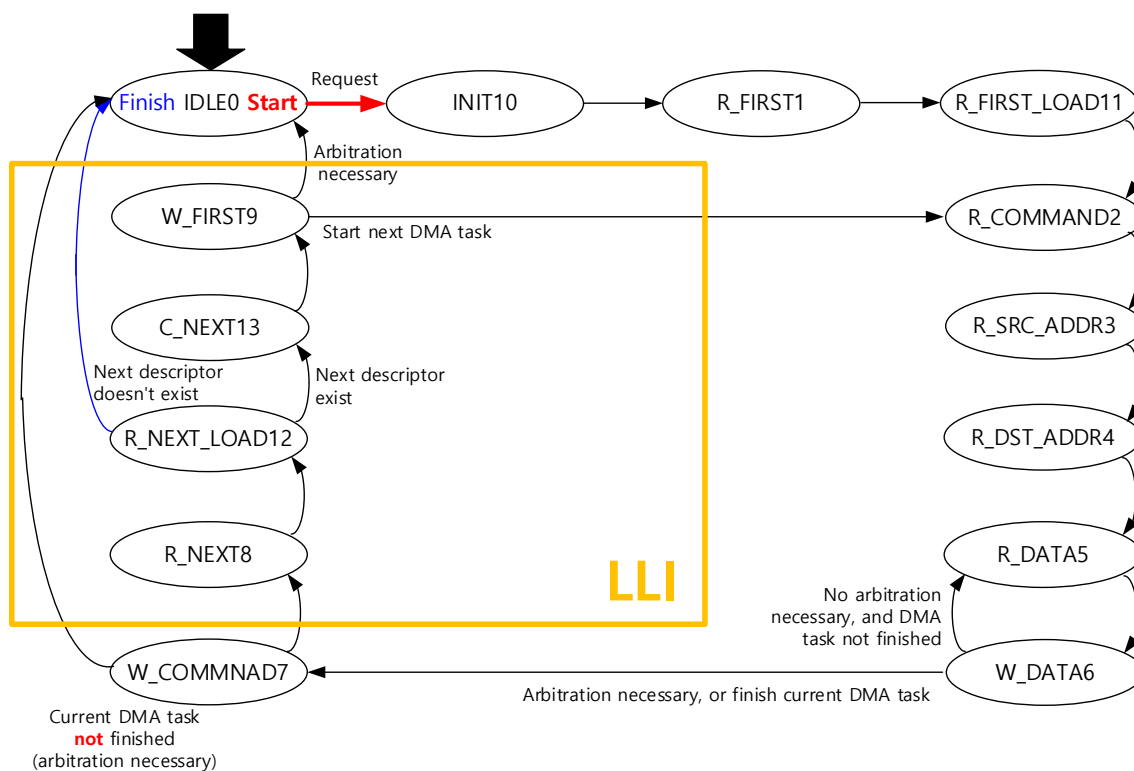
Finish IDLE0 Start

Request

INIT10

R_FIRST1

R_FIRST_LOAD11

Arbitration necessary

W_FIRST9

Start next DMA task

R_COMMAND2

C_NEXT13

R_SRC_ADDR3

Next descriptor doesn't exist

Next descriptor exist

R_NEXT_LOAD12

R_DST_ADDR4

R_NEXT8

R_DATA5

LLI

No arbitration necessary, and DMA task not finished

W_COMMNAD7

W_DATA6

Arbitration necessary, or finish current DMA task

Current DMA task not finished (arbitration necessary)